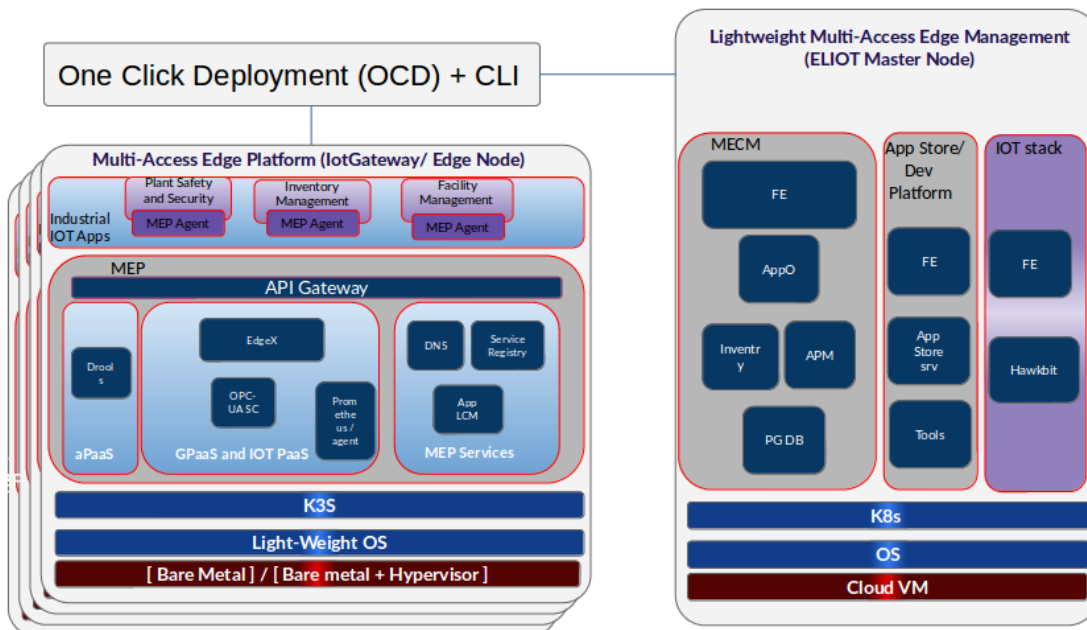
One Click Deployment (OCD) + CLI

Multi-Access Edge Platform (IotGateway/ Edge Node)

Industrial IOT Apps

Plant Safety and Security
MEP Agent

Inventory Management
MEP Agent

Facility Management
MEP Agent

MEP

API Gateway

Drool s

aPaaS

EdgeX

OPC-UA SC

Prom ethe us / agent

GPaaS and IOT PaaS

DNS

Service Registry

App LCM

MEP Services

K3S

Light-Weight OS

[ Bare Metal ] / [ Bare metal + Hypervisor ]

Lightweight Multi-Access Edge Management (ELIOT Master Node)

MECM

FE

AppO

Inventr y

APM

PG DB

App Store/ Dev Platform

FE

App Store srv

Tools

IOT stack

FE

Hawkbit

K8s

OS

Cloud VM